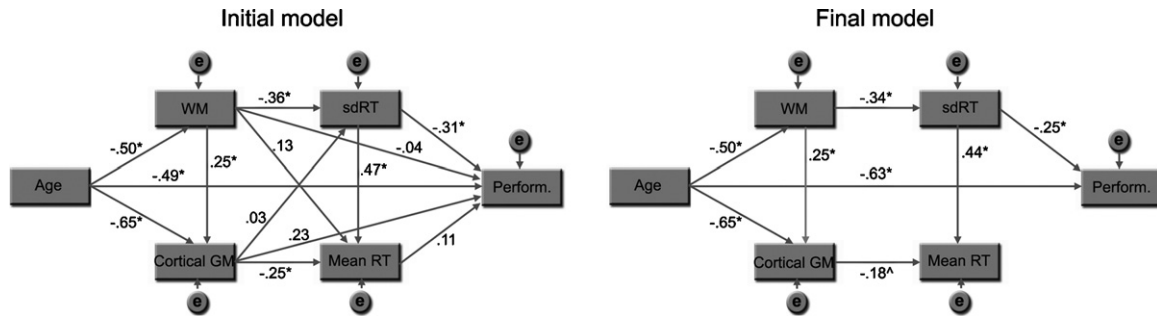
Initial model

e

e

e

WM

-.36*

sdRT

-.50*

.25*

.13

-.31*

-.04

Age

-.49*

.47*

Perform.

-.65*

.03

.23

Cortical GM

-.25*

Mean RT

.11

e

e

Final model

e

e

e

WM

-.34*

sdRT

-.50*

.25*

.44*

-.25*

Age

-.63*

Perform.

-.65*

Cortical GM

-.18^

Mean RT

e

e